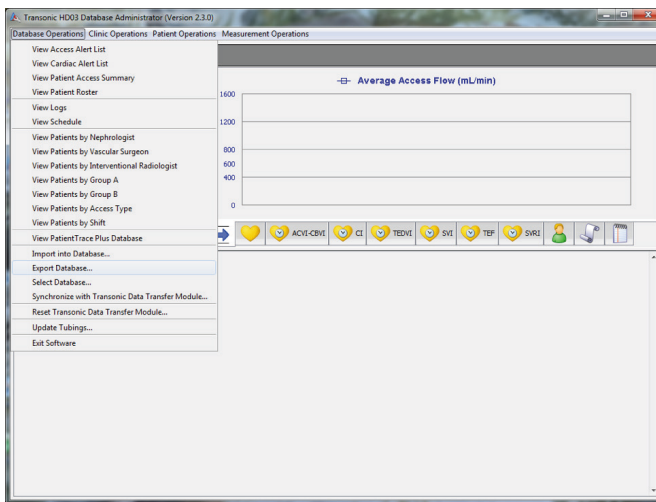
Transonic HD03 Database Administrator (Version 2.3.0)

Database Operations Clinic Operations Patient Operations Measurement Operations

View Access Alert List
View Cardiac Alert List
View Patient Access Summary
View Patient Roster
View Logs
View Schedule
View Patients by Nephrologist
View Patients by Vascular Surgeon
View Patients by Interventional Radiologist
View Patients by Group A
View Patients by Group B
View Patients by Access Type
View Patients by Shift
View PatientTrace Plus Database
Import into Database...
Export Database...
Select Database...
Synchronize with Transonic Data Transfer Module...
Reset Transonic Data Transfer Module...
Update Tubings...
Exit Software

Average Access Flow (mL/min)

1600
1200
800
600
400
0

ACVI-CBVI
CI
TEDVI
SVI
TEF
SVRI